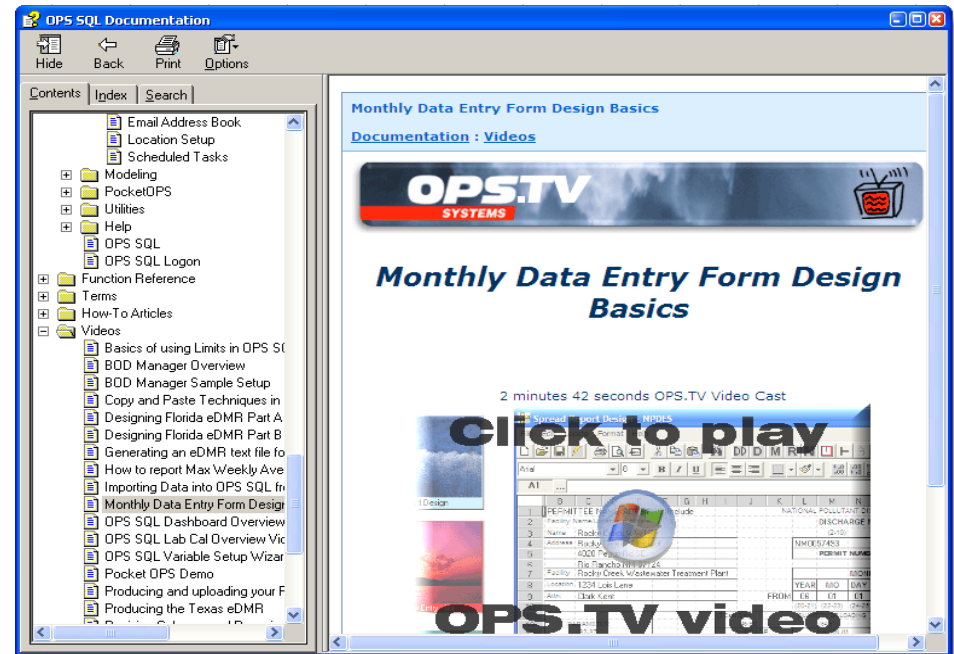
OPS SQL Documentation

Hide
Back
Print
Options

Contents
Index
Search

Email Address Book
Location Setup
Scheduled Tasks
Modeling
PocketOPS
Utilities
Help
OPS SQL
OPS SQL Logon
Function Reference
Terms
How-To Articles
Videos
Basics of using Limits in OPS S
BOD Manager Overview
BOD Manager Sample Setup
Copy and Paste Techniques in
Designing Florida eDMR Part A
Designing Florida eDMR Part B
Generating an eDMR text file fo
How to report Max Weekly Ave
Importing Data into OPS SQL fr
Monthly Data Entry Form Desig
OPS SQL Dashboard Overview
OPS SQL Lab Cal Overview Vi
OPS SQL Variable Setup Wiza
Pocket OPS Demo
Producing and uploading your F
Producing the Texas eDMR

Monthly Data Entry Form Design Basics

Documentation : Videos

OPS.TV
SYSTEMS

Monthly Data Entry Form Design Basics

2 minutes 42 seconds OPS.TV Video Cast

Click to play

OPS.TV video